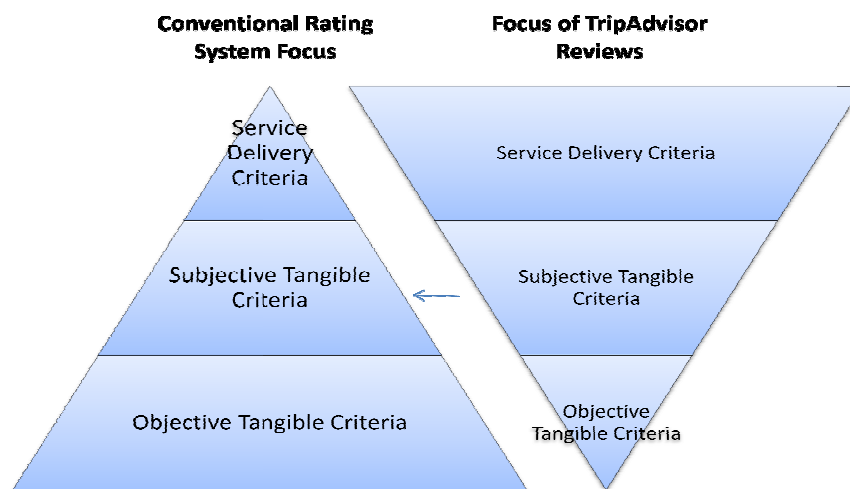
Conventional Rating System Focus

Service Delivery Criteria

Subjective Tangible Criteria

Objective Tangible Criteria

Focus of TripAdvisor Reviews

Service Delivery Criteria

Subjective Tangible Criteria

Objective Tangible Criteria